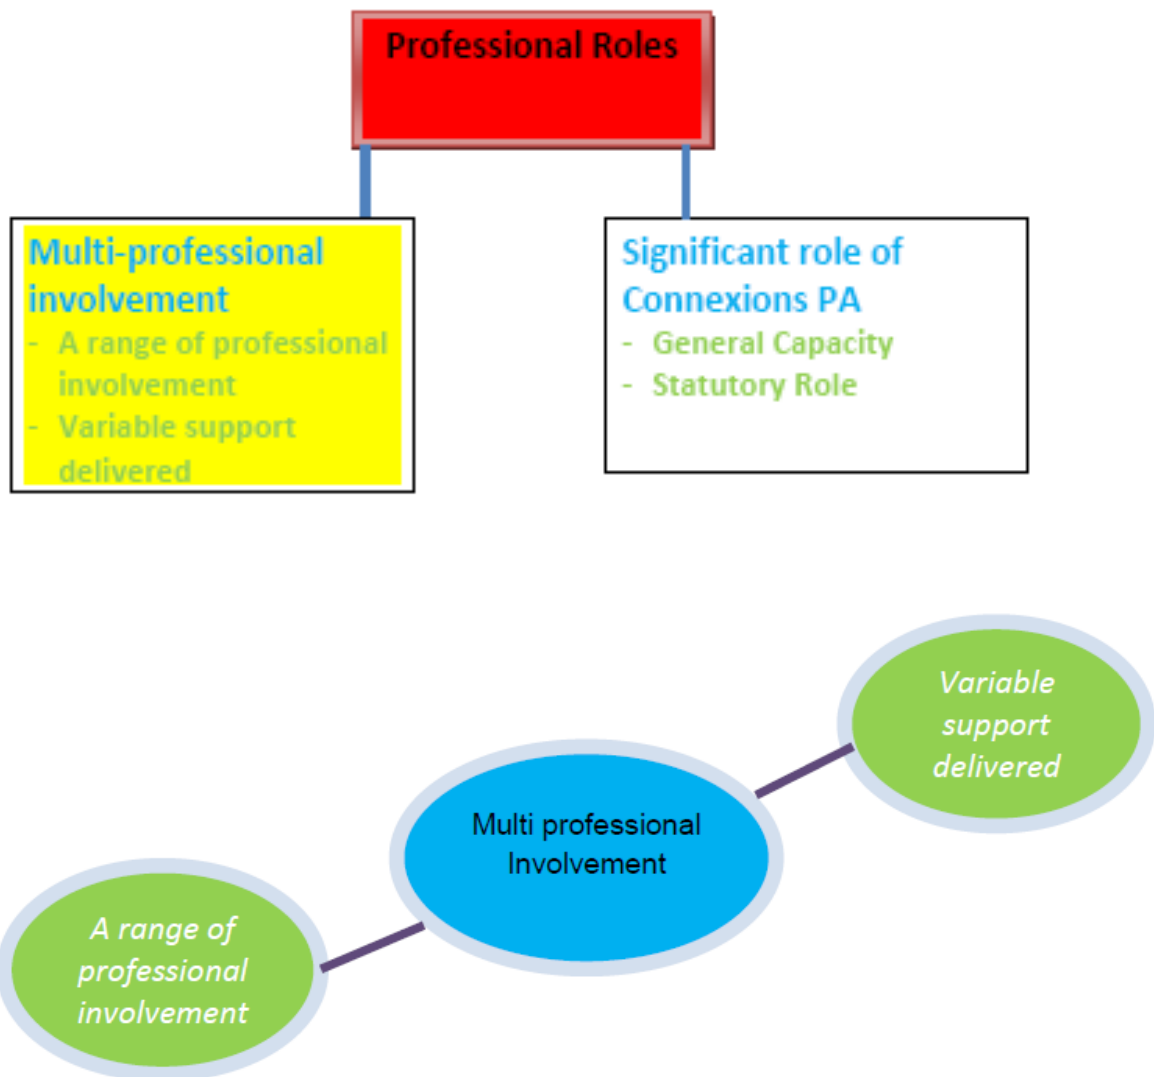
Professional Roles

Multi-professional involvement
- A range of professional involvement
- Variable support delivered

Significant role of Connexions PA
- General Capacity
- Statutory Role

Variable support delivered

Multi professional Involvement

A range of professional involvement